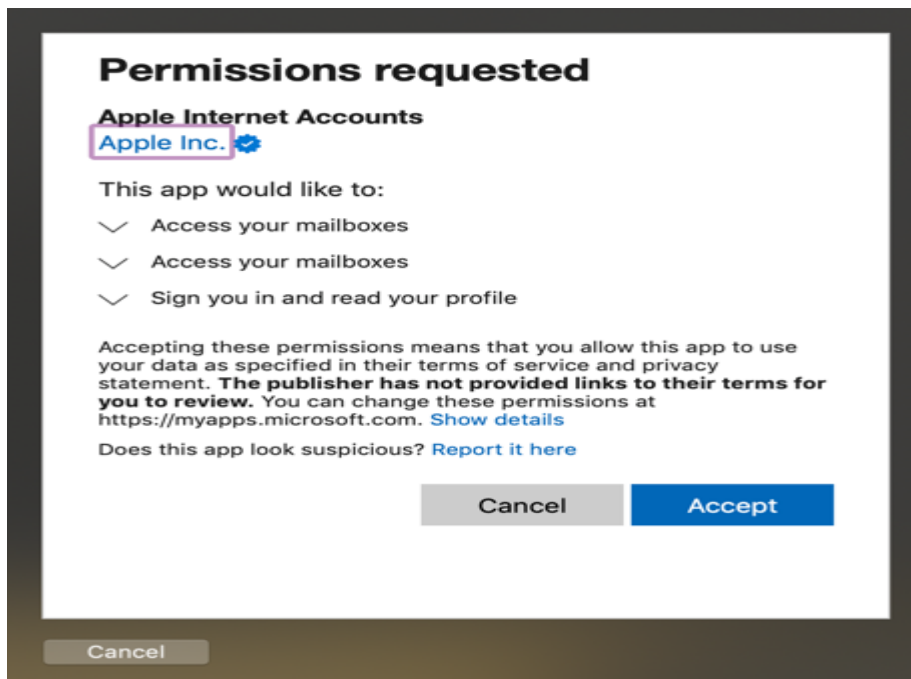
Permissions requested

Apple Internet Accounts
Apple Inc.

This app would like to:

Access your mailboxes

Access your mailboxes

Sign you in and read your profile

Accepting these permissions means that you allow this app to use your data as specified in their terms of service and privacy statement. **The publisher has not provided links to their terms for you to review.** You can change these permissions at https://myapps.microsoft.com. Show details

Does this app look suspicious? Report it here

Cancel

Accept

Cancel